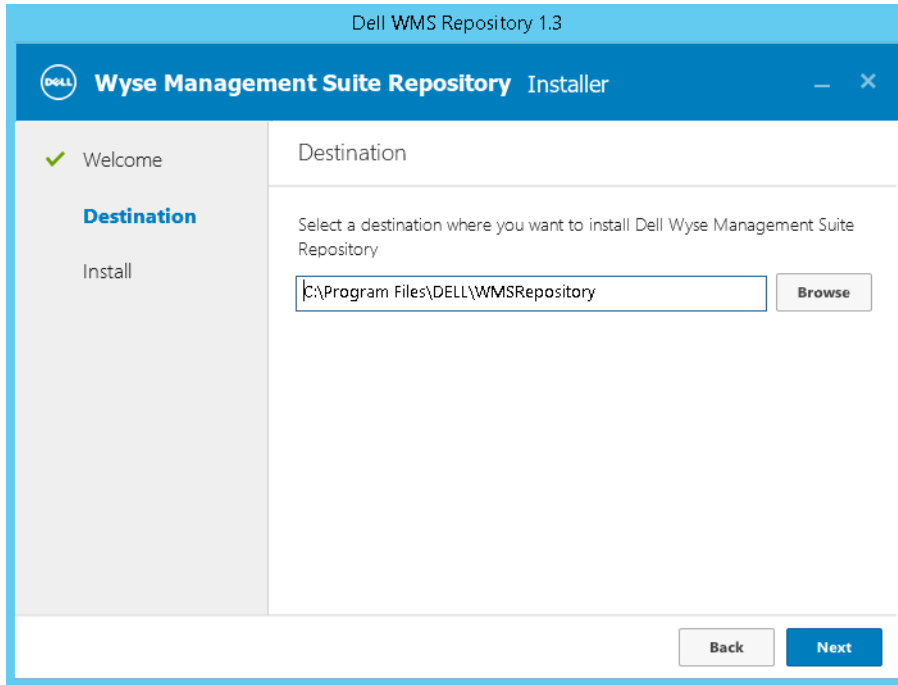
Dell WMS Repository 1.3

DELL Wyse Management Suite Repository Installer

– ×

✓ Welcome

Destination

Install

Destination

Select a destination where you want to install Dell Wyse Management Suite Repository

C:\Program Files\DELL\WMSRepository

Browse

Back

Next